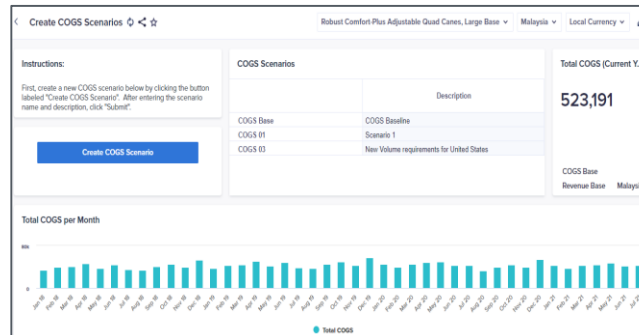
Create COGS Scenarios

Robust Comfort-Plus Adjustable Quad Canes, Large Base

Malaysia

Local Currency

Instructions:

First, create a new COGS scenario below by clicking the button labeled "Create COGS Scenario". After entering the scenario name and description, click "Submit".

Create COGS Scenario

COGS Scenarios

| | Description |
|---|---|
| COGS Base | COGS Baseline |
| COGS 01 | Scenario 1 |
| COGS 03 | New Volume requirements for United States |

Total COGS (Current Y

523,191

COGS Base

Revenue Base Malaysi

Total COGS per Month

80k

0

Jan 18 Feb 18 Mar 18 Apr 18 May 18 Jun 18 Jul 18 Aug 18 Sep 18 Oct 18 Nov 18 Dec 18 Jan 19 Feb 19 Mar 19 Apr 19 May 19 Jun 19 Jul 19 Aug 19 Sep 19 Oct 19 Nov 19 Dec 19 Jan 20 Feb 20 Mar 20 Apr 20 May 20 Jun 20 Jul 20 Aug 20 Sep 20 Oct 20 Nov 20 Dec 20 Jan 21 Feb 21 Mar 21 Apr 21 May 21 Jun 21 Jul 21

Total COGS